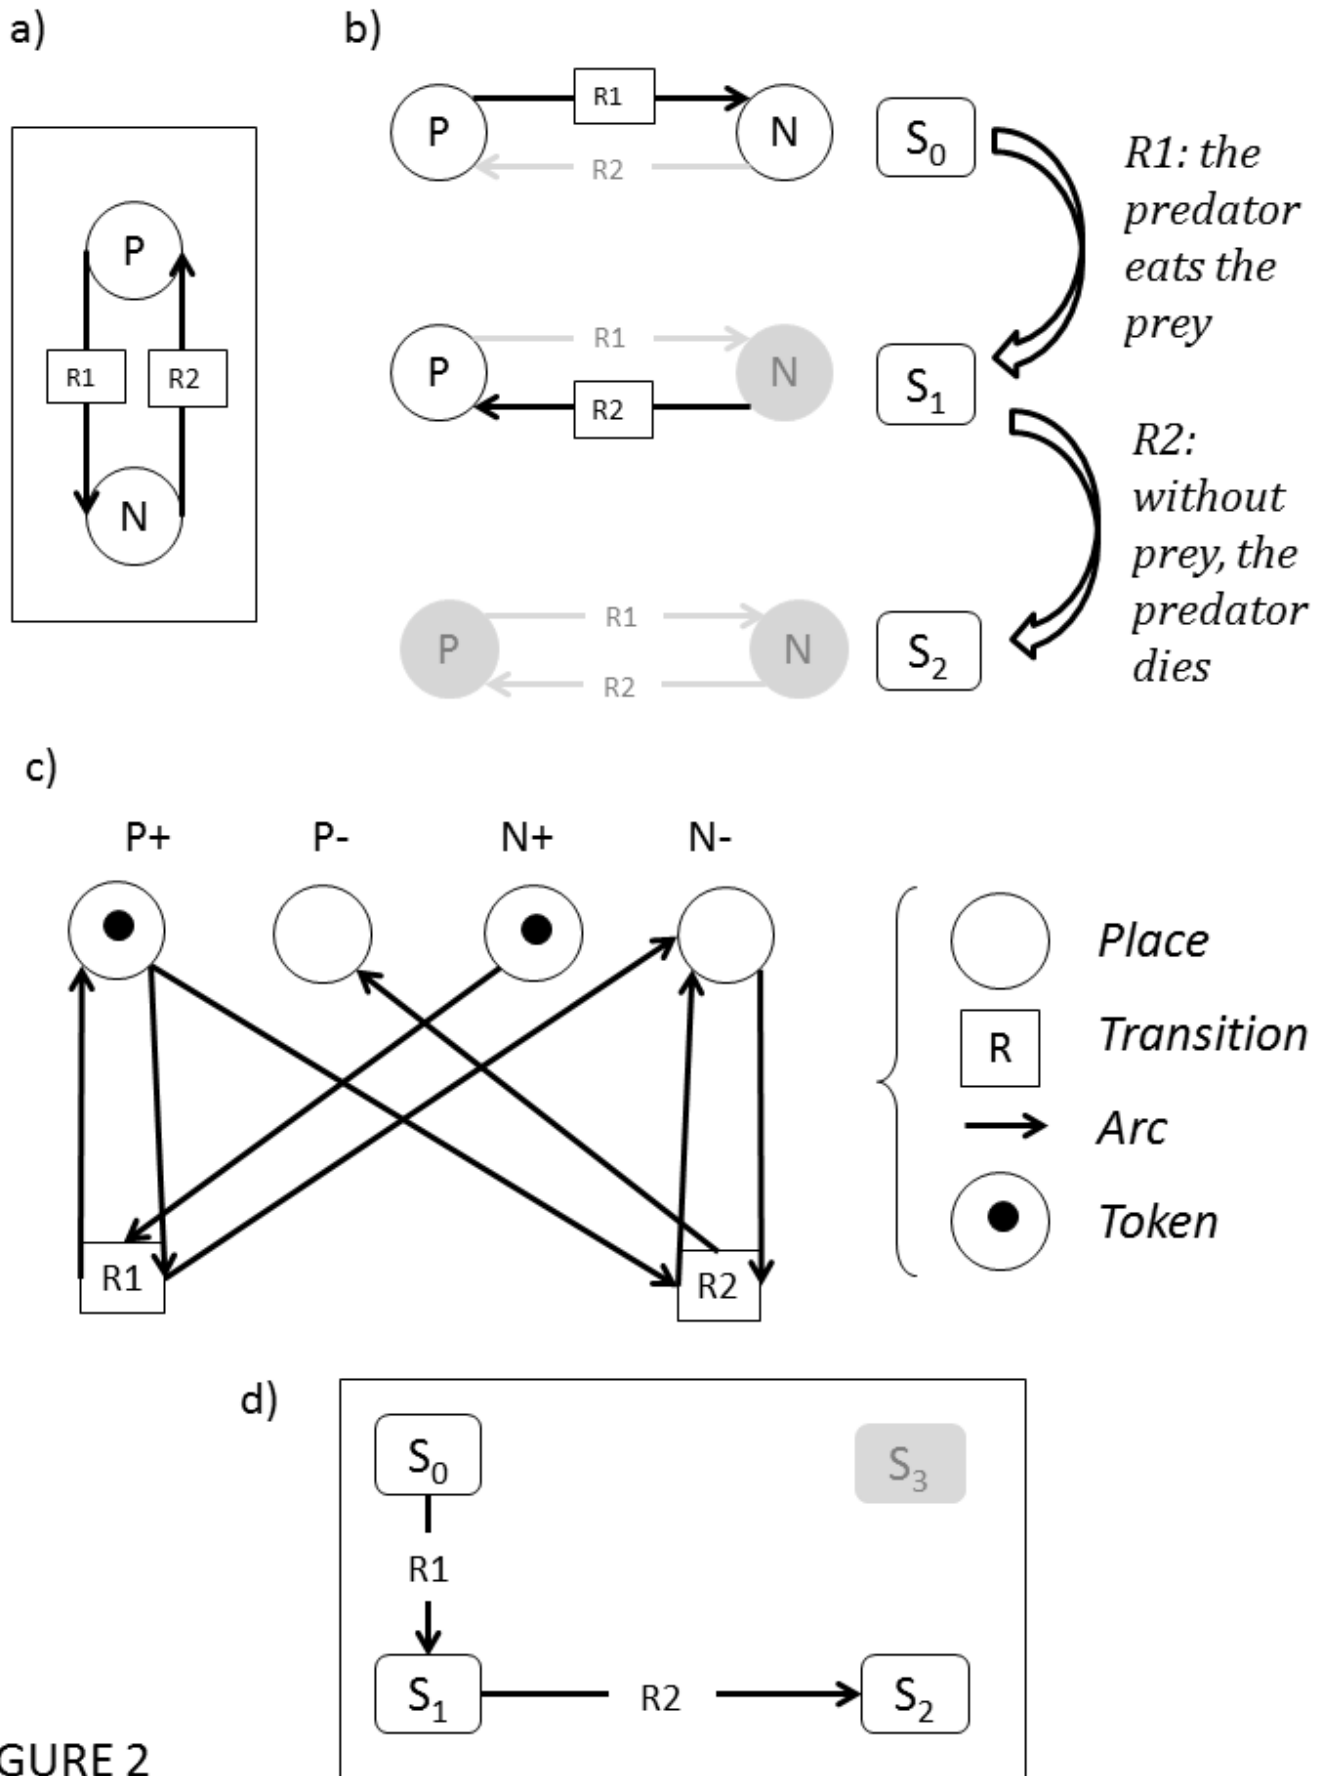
a)

P

R1

R2

N

b)

P

R1

N

R2

$S_0$

R1: the predator eats the prey

P

R1

N

R2

$S_1$

R2: without prey, the predator dies

P

R1

N

R2

$S_2$

c)

P+

P-

N+

N-

R1

R2

Place

R

Transition

Arc

Token

d)

$S_0$

$S_3$

R1

$S_1$

R2

$S_2$

GURE 2